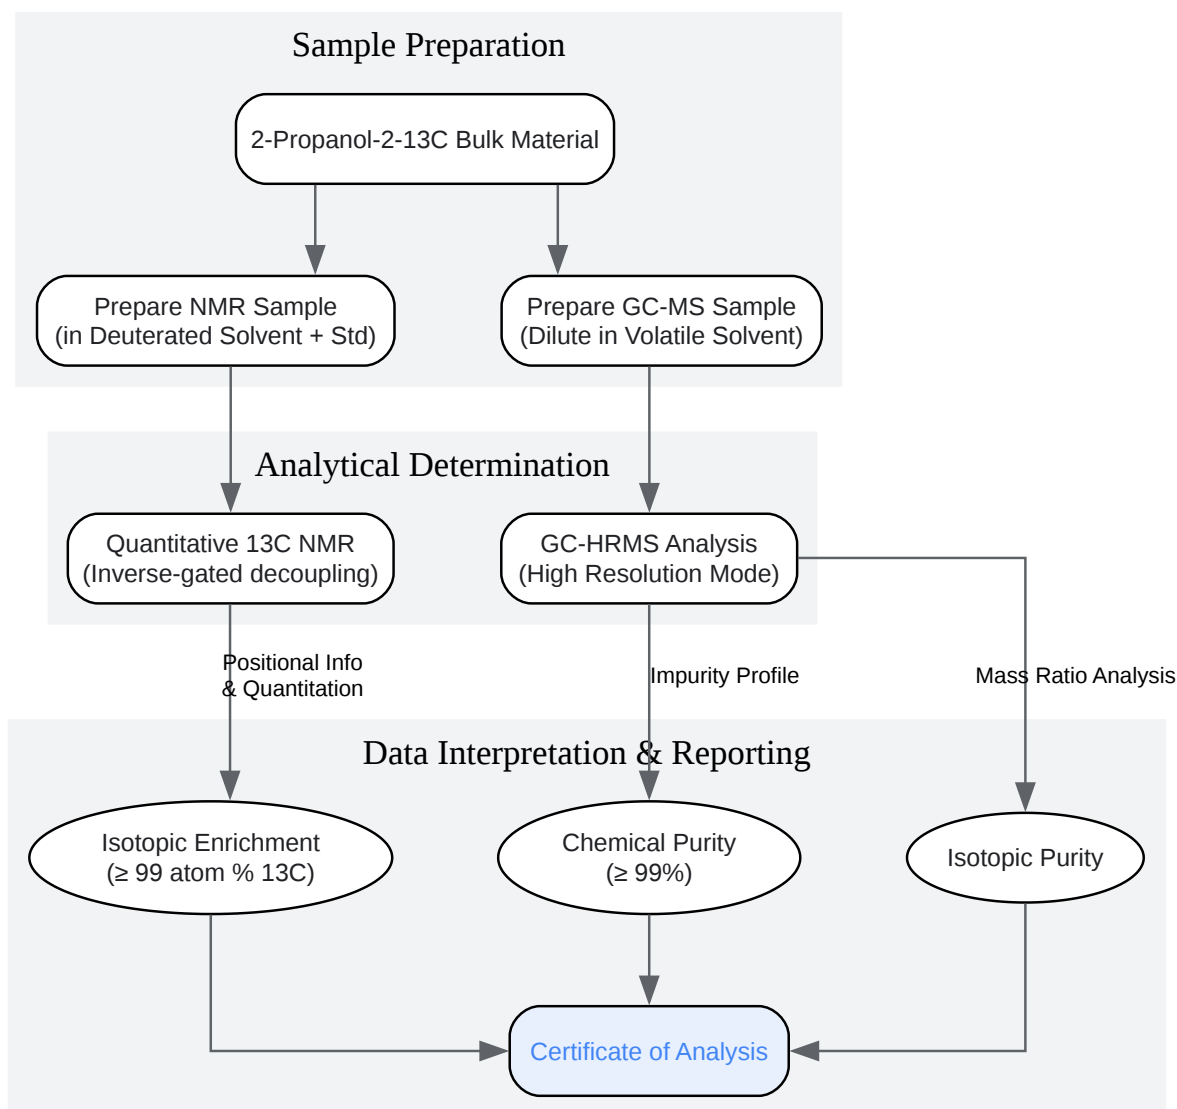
Sample Preparation

2-Propanol-2-13C Bulk Material

Prepare NMR Sample
(in Deuterated Solvent + Std)

Prepare GC-MS Sample
(Dilute in Volatile Solvent)

Analytical Determination

Quantitative 13C NMR
(Inverse-gated decoupling)

GC-HRMS Analysis
(High Resolution Mode)

Positional Info
& Quantitation

Impurity Profile

Mass Ratio Analysis

Data Interpretation & Reporting

Isotopic Enrichment
(≥ 99 atom % 13C)

Chemical Purity
(≥ 99%)

Isotopic Purity

Certificate of Analysis